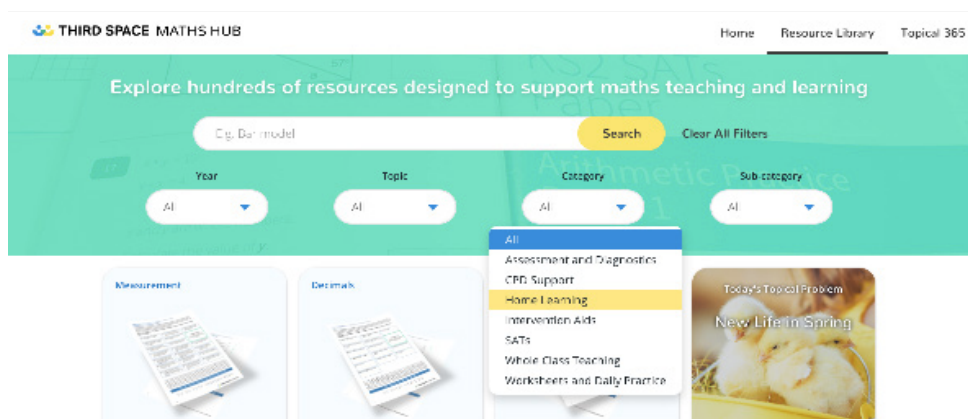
THIRD SPACE MATHS HUB

Home Resource Library Topical 365

Explore hundreds of resources designed to support maths teaching and learning

Eg. Bar model

Search

Clear All Filters

Year
All

Topic
All

Category
All

Sub-category
All

All
Assessment and Diagnostics
CPD Support
Home Learning
Intervention Aids
SATs
Whole Class Teaching
Worksheets and Daily Practice

Measurement

Decimals

Today's Topical Problem
New Life in Spring